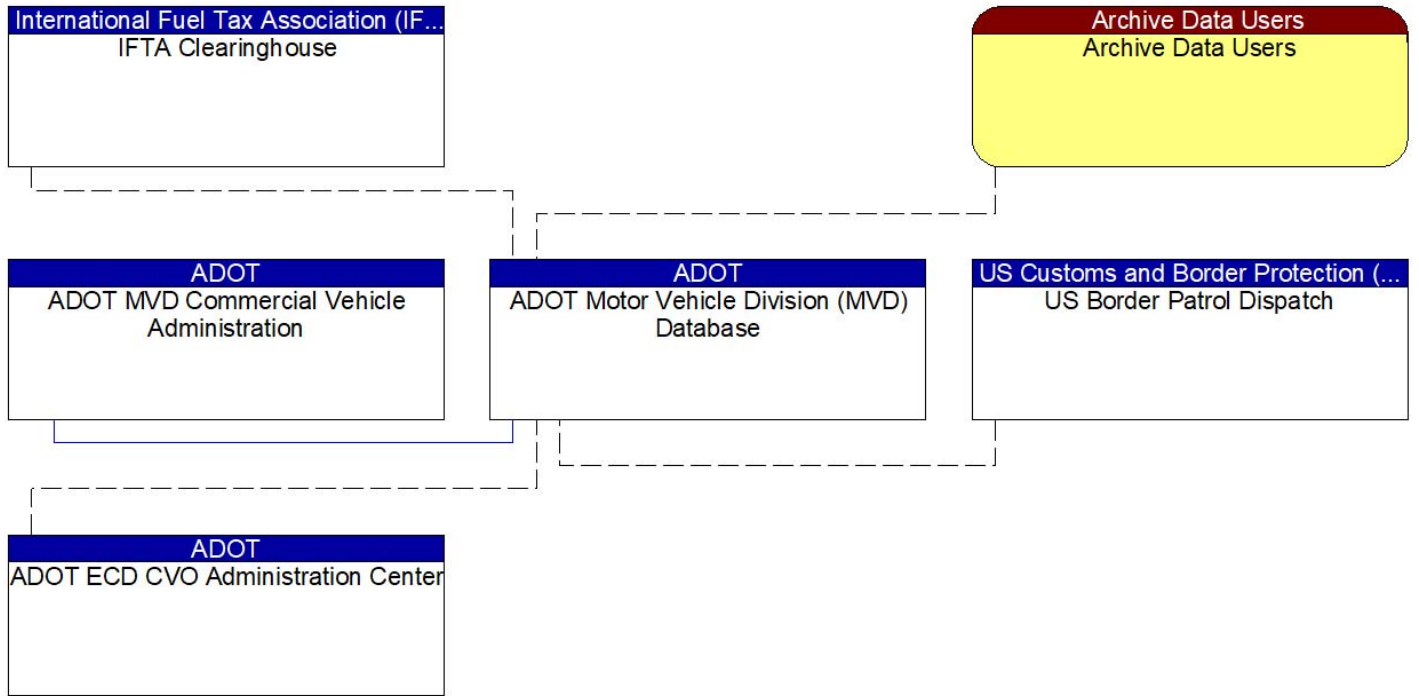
International Fuel Tax Association (IF...
IFTA Clearinghouse

Archive Data Users
Archive Data Users

ADOT
ADOT MVD Commercial Vehicle Administration

ADOT
ADOT Motor Vehicle Division (MVD) Database

US Customs and Border Protection (...
US Border Patrol Dispatch

ADOT
ADOT ECD CVO Administration Center